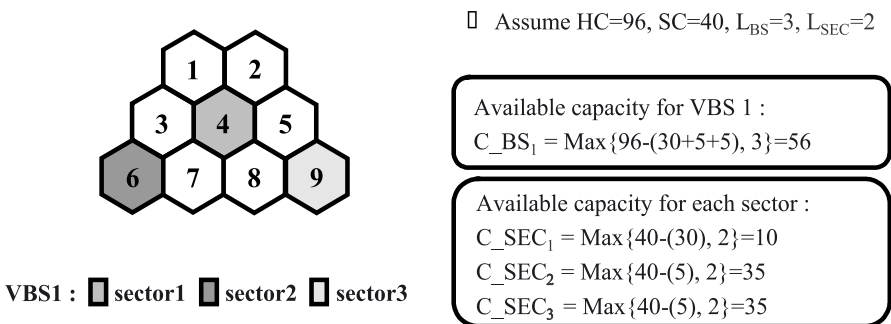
1 2
3 4 5
6 7 8 9

VBS1 : sector1 sector2 sector3

Assume HC=96, SC=40, $L_{BS}$=3, $L_{SEC}$=2

Available capacity for VBS 1 :
C_BS$_1$ = Max{96-(30+5+5), 3}=56

Available capacity for each sector :
C_SEC$_1$ = Max{40-(30), 2}=10
C_SEC$_2$ = Max{40-(5), 2}=35
C_SEC$_3$ = Max{40-(5), 2}=35